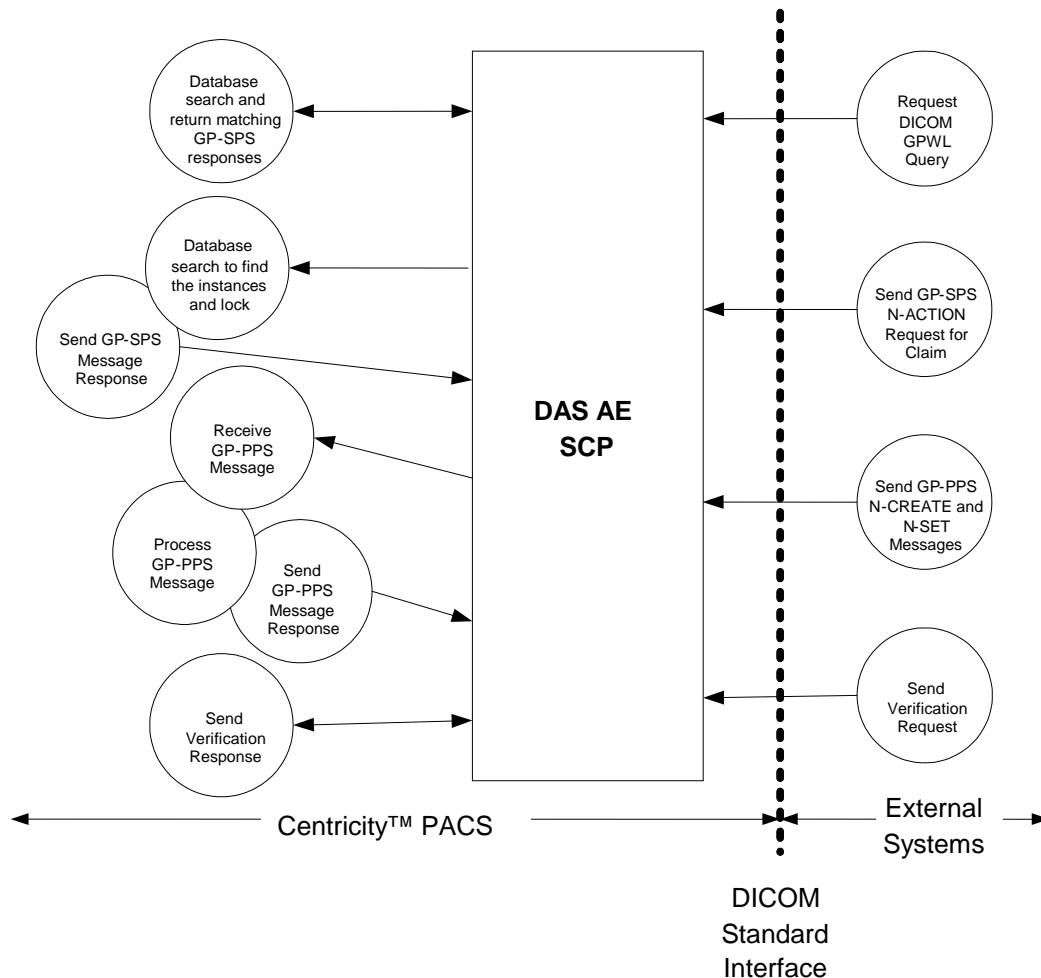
Database search and return matching GP-SPS responses

Database search to find the instances and lock

Send GP-SPS Message Response

Receive GP-PPS Message

Process GP-PPS Message

Send GP-PPS Message Response

Send Verification Response

DAS AE SCP

Request DICOM GPWL Query

Send GP-SPS N-ACTION Request for Claim

Send GP-PPS N-CREATE and N-SET Messages

Send Verification Request

Centricity™ PACS

External Systems

DICOM Standard Interface